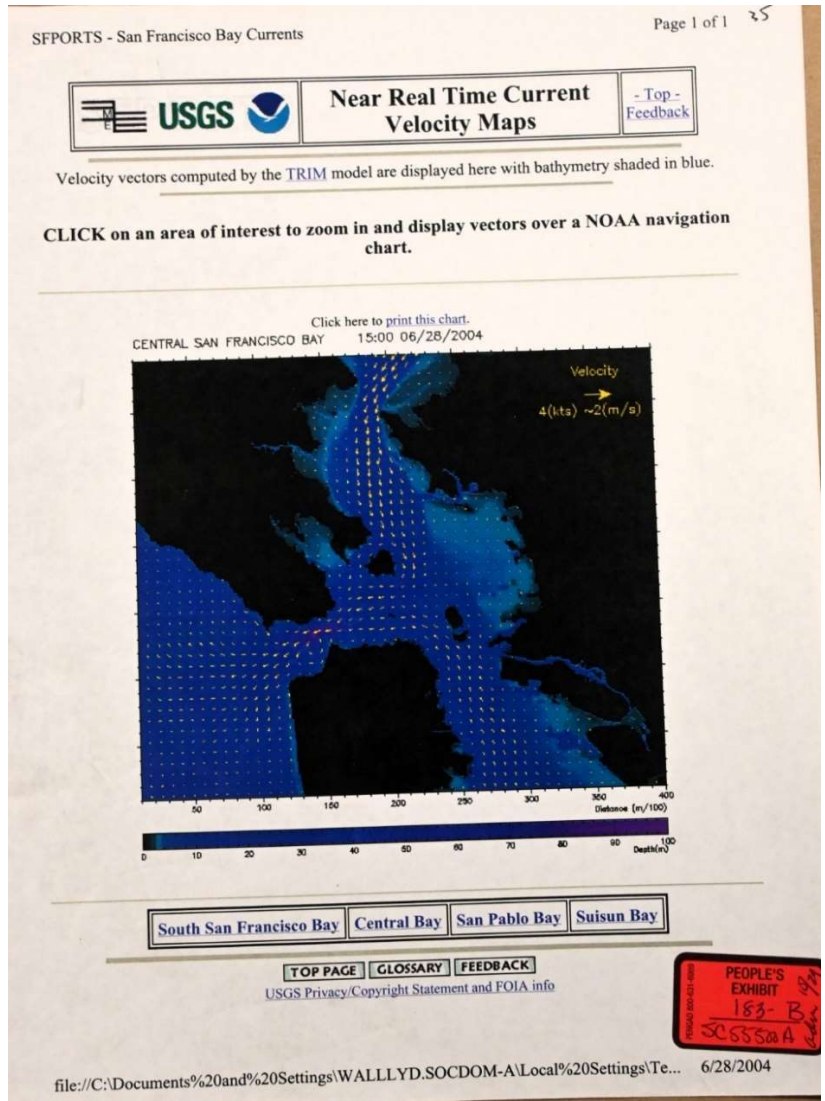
SFPORTS - San Francisco Bay Currents

Page 1 of 1 35

USGS

Near Real Time Current Velocity Maps

- Top -
Feedback

Velocity vectors computed by the TRIM model are displayed here with bathymetry shaded in blue.

CLICK on an area of interest to zoom in and display vectors over a NOAA navigation chart.

Click here to print this chart.

CENTRAL SAN FRANCISCO BAY 15:00 06/28/2004

Velocity
4(kts) ~2(m/s)

50 100 150 200 250 300 350 400
Distance (m/100)

0 10 20 30 40 50 60 70 80 90 100
Depth(m)

| South San Francisco Bay | Central Bay | San Pablo Bay | Suisun Bay |
|---|---|---|---|

TOP PAGE GLOSSARY FEEDBACK
USGS Privacy/Copyright Statement and FOIA info

PEOPLE'S EXHIBIT
183-B
SC55500A

file://C:\Documents%20and%20Settings\WALLLYD.SOCDOM-A\Local%20Settings\Te... 6/28/2004